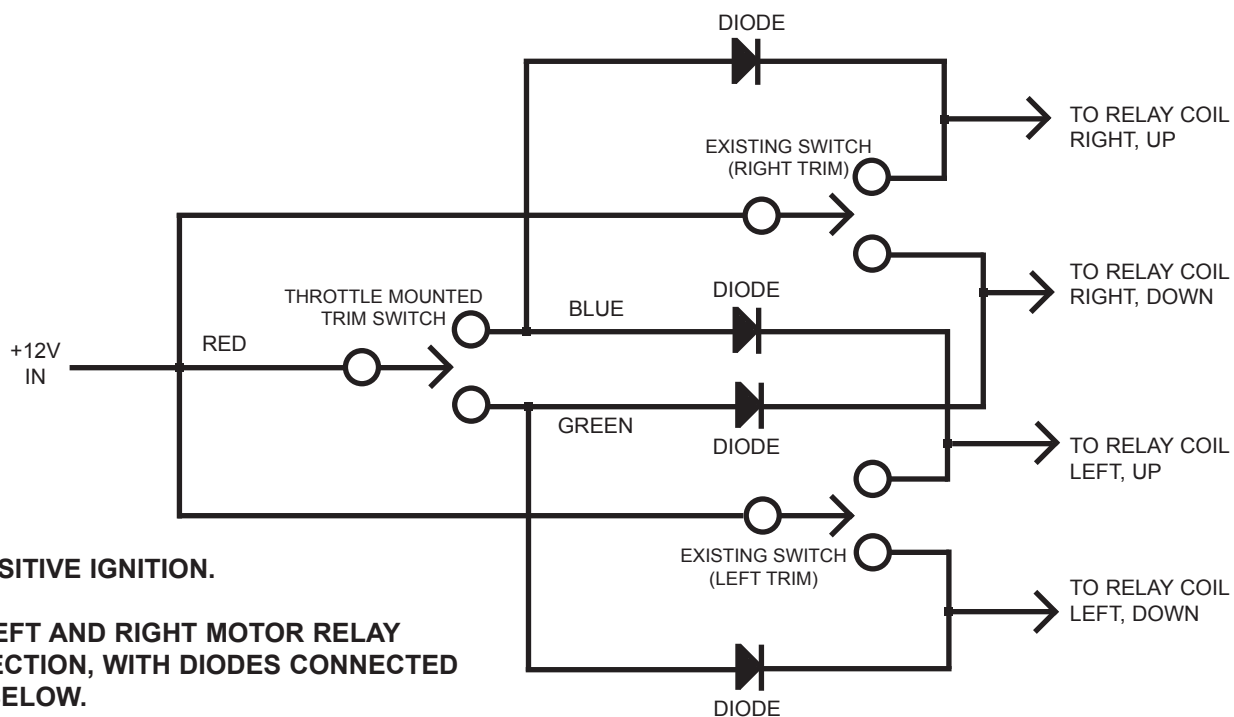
DIODE

TO RELAY COIL RIGHT, UP

EXISTING SWITCH (RIGHT TRIM)

TO RELAY COIL RIGHT, DOWN

THROTTLE MOUNTED TRIM SWITCH

BLUE

DIODE

+12V IN

RED

GREEN

DIODE

TO RELAY COIL LEFT, UP

EXISTING SWITCH (LEFT TRIM)

TO RELAY COIL LEFT, DOWN

DIODE

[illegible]SITIVE IGNITION.

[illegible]EFT AND RIGHT MOTOR RELAY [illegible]ECTION, WITH DIODES CONNECTED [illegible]ELOW.